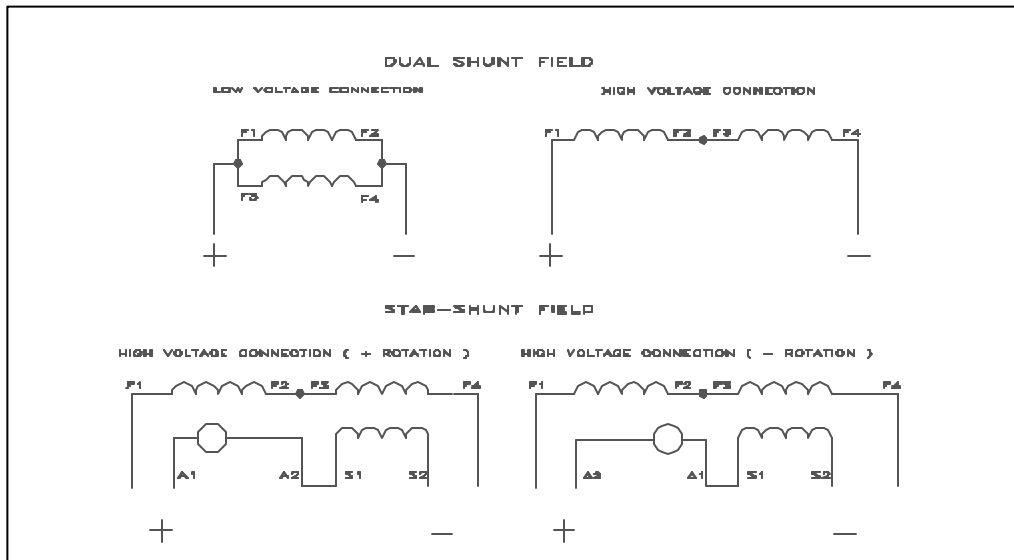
DUAL SHUNT FIELD

LOW VOLTAGE CONNECTION

F1 F2

F3 F4

+ —

HIGH VOLTAGE CONNECTION

F1 F2 F3 F4

+ —

STAB-SHUNT FIELD

HIGH VOLTAGE CONNECTION ( + ROTATION )

F1 F2 F3 F4

A1 A2 S1 S2

+ —

HIGH VOLTAGE CONNECTION ( — ROTATION )

F1 F2 F3 F4

A2 A1 S1 S2

+ —